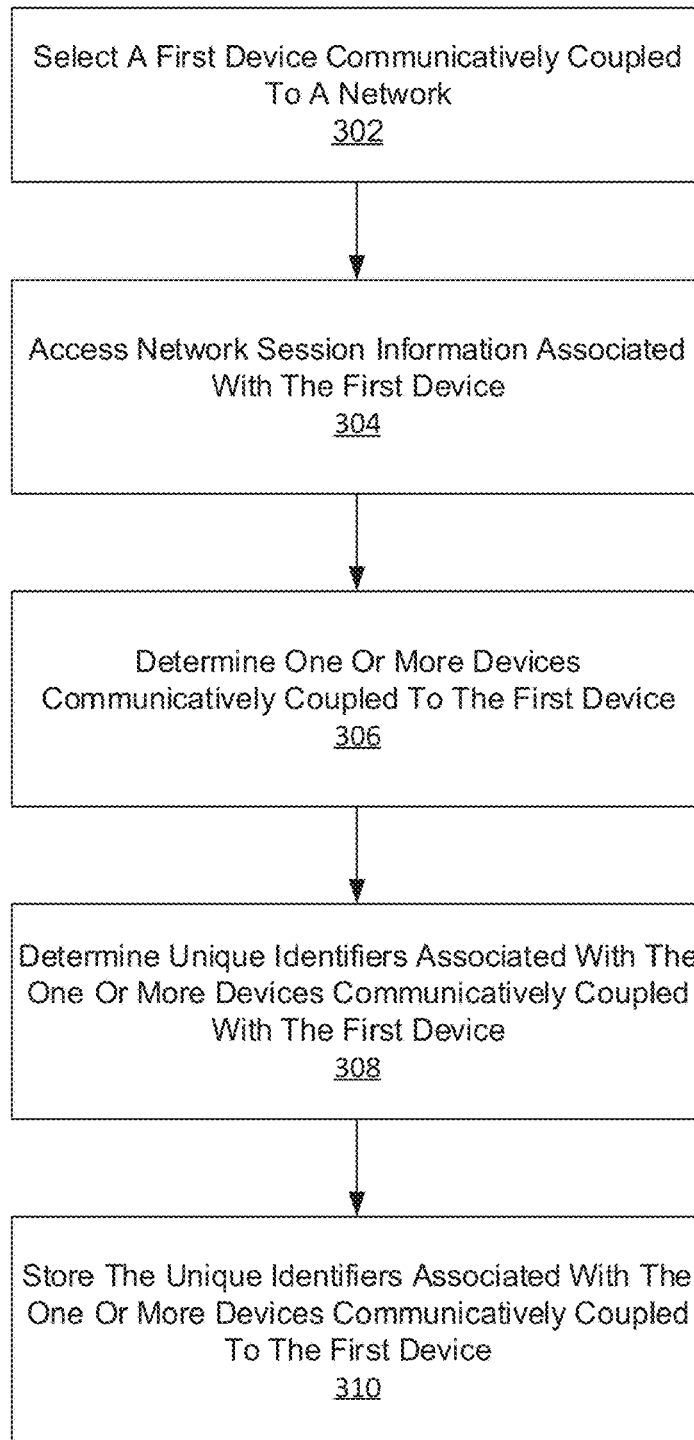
Select A First Device Communicatively Coupled To A Network
302

Access Network Session Information Associated With The First Device
304

Determine One Or More Devices Communicatively Coupled To The First Device
306

Determine Unique Identifiers Associated With The One Or More Devices Communicatively Coupled With The First Device
308

Store The Unique Identifiers Associated With The One Or More Devices Communicatively Coupled To The First Device
310